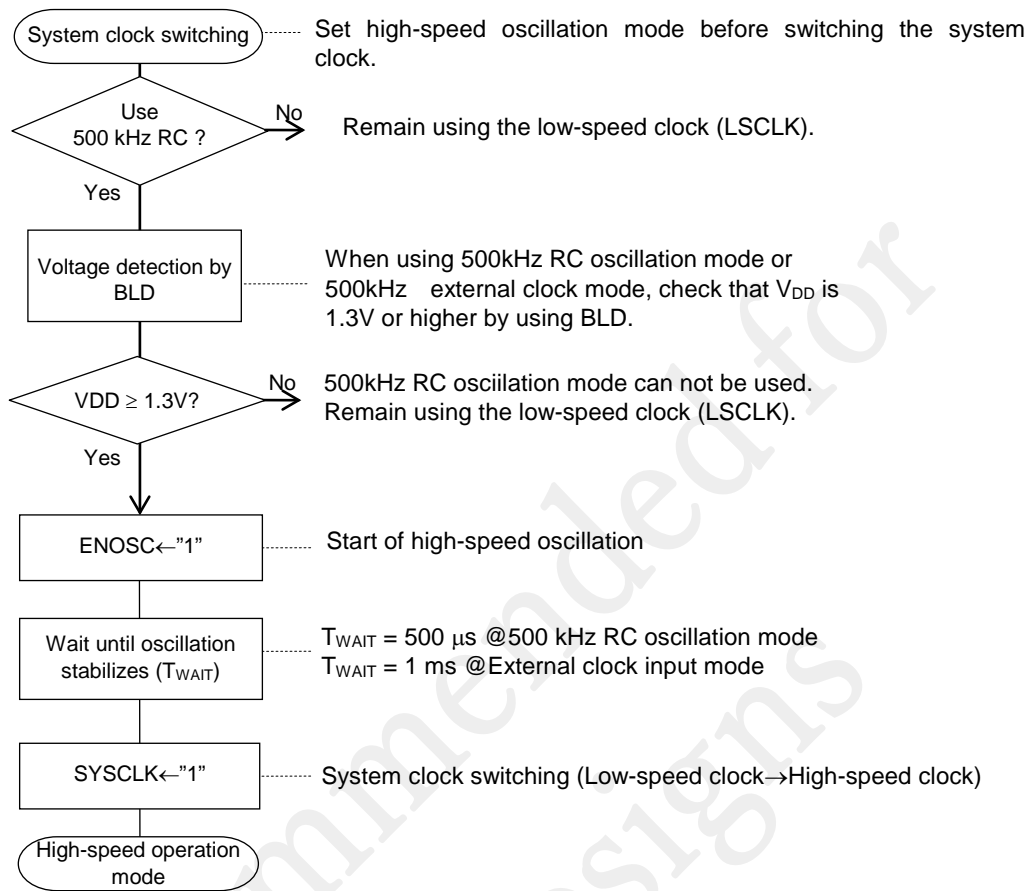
System clock switching

Set high-speed oscillation mode before switching the system clock.

Use 500 kHz RC ?

No

Remain using the low-speed clock (LSCLK).

Yes

Voltage detection by BLD

When using 500kHz RC oscillation mode or 500kHz external clock mode, check that $V_{DD}$ is 1.3V or higher by using BLD.

VDD $\geq$ 1.3V?

No

500kHz RC osciilation mode can not be used. Remain using the low-speed clock (LSCLK).

Yes

ENOSC$\leftarrow$"1"

Start of high-speed oscillation

Wait until oscillation stabilizes ($T_{WAIT}$)

$T_{WAIT}$ = 500 μs @500 kHz RC oscillation mode
$T_{WAIT}$ = 1 ms @External clock input mode

SYSCLK$\leftarrow$"1"

System clock switching (Low-speed clock$\rightarrow$High-speed clock)

High-speed operation mode

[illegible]mmended for
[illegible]signs